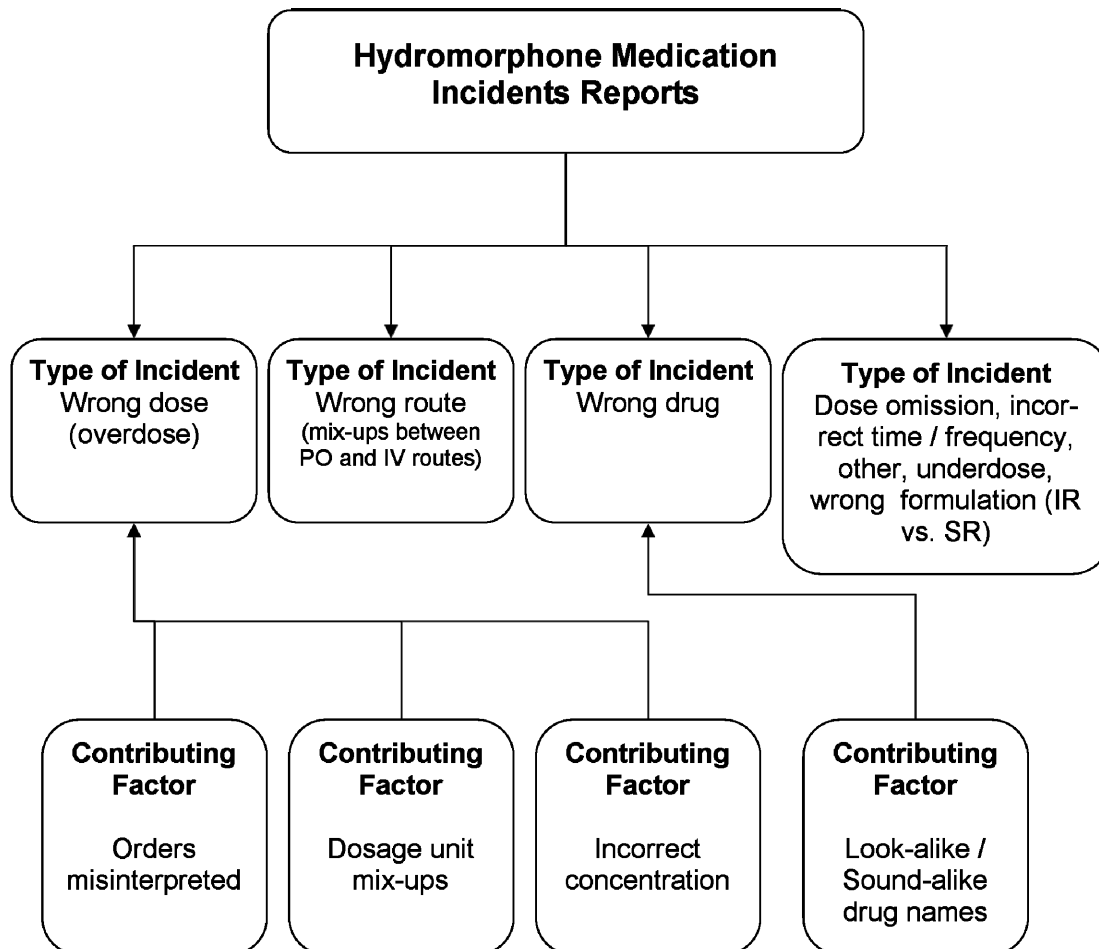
Hydromorphone Medication Incidents Reports

Type of Incident
Wrong dose (overdose)

Type of Incident
Wrong route
(mix-ups between PO and IV routes)

Type of Incident
Wrong drug

Type of Incident
Dose omission, incorrect time / frequency, other, underdose, wrong formulation (IR vs. SR)

Contributing Factor
Orders misinterpreted

Contributing Factor
Dosage unit mix-ups

Contributing Factor
Incorrect concentration

Contributing Factor
Look-alike / Sound-alike drug names